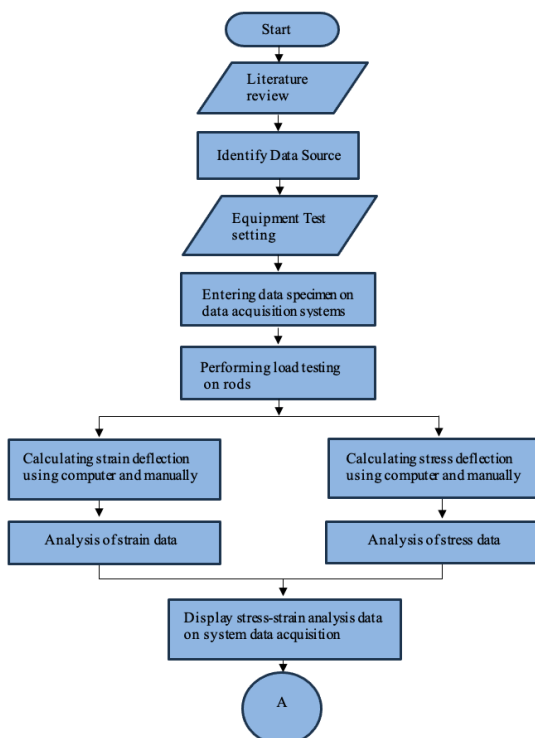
Start

Literature review

Identify Data Source

Equipment Test setting

Entering data specimen on data acquisition systems

Performing load testing on rods

Calculating strain deflection using computer and manually

Calculating stress deflection using computer and manually

Analysis of strain data

Analysis of stress data

Display stress-strain analysis data on system data acquisition

A